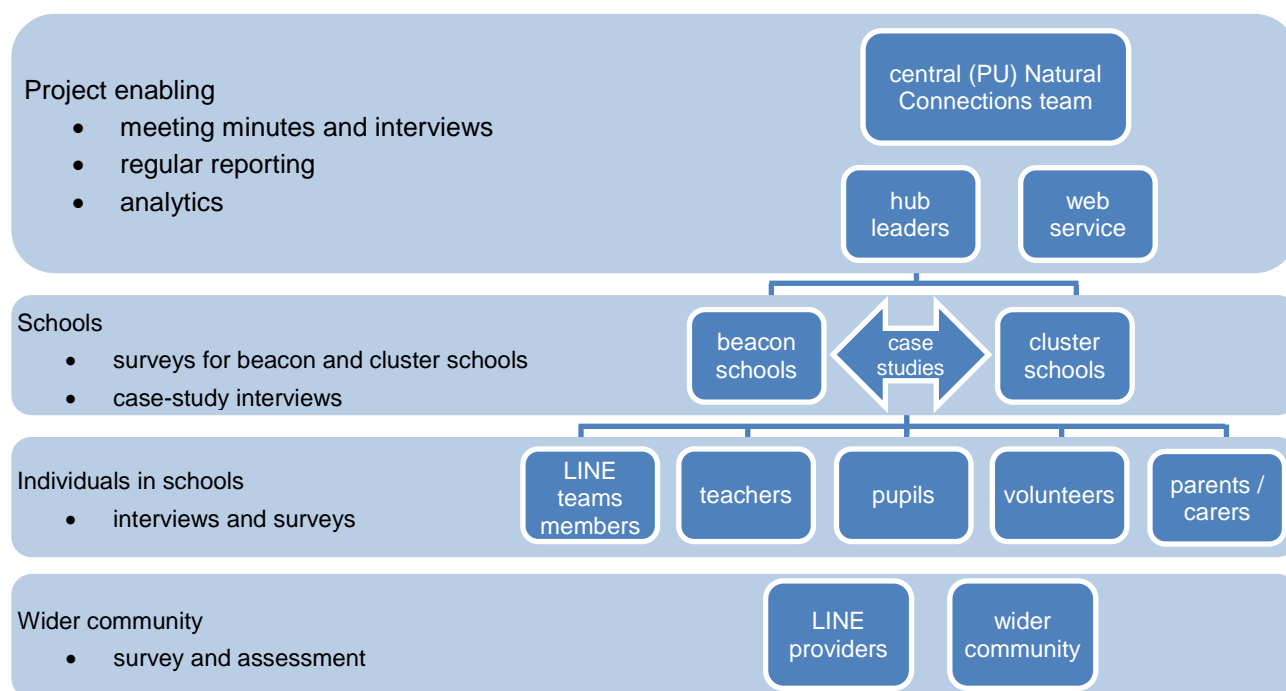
Project enabling

- meeting minutes and interviews
- regular reporting
- analytics

central (PU) Natural Connections team

hub leaders

web service

Schools

- surveys for beacon and cluster schools
- case-study interviews

beacon schools

case studies

cluster schools

Individuals in schools

- interviews and surveys

LINE teams members

teachers

pupils

volunteers

parents / carers

Wider community

- survey and assessment

LINE providers

wider community